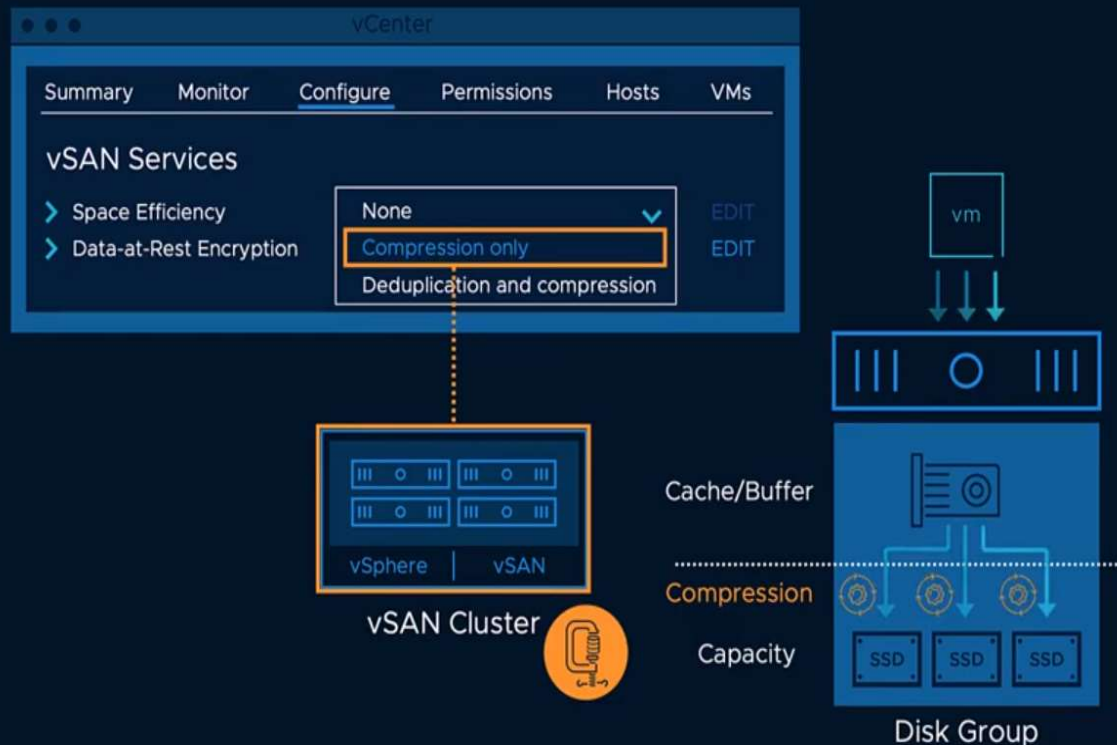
vCenter

Summary Monitor Configure Permissions Hosts VMs

vSAN Services

Space Efficiency

Data-at-Rest Encryption

None

Compression only

Deduplication and compression

EDIT

EDIT

vm

vSphere | vSAN

vSAN Cluster

Cache/Buffer

Compression

Capacity

SSD SSD SSD

Disk Group